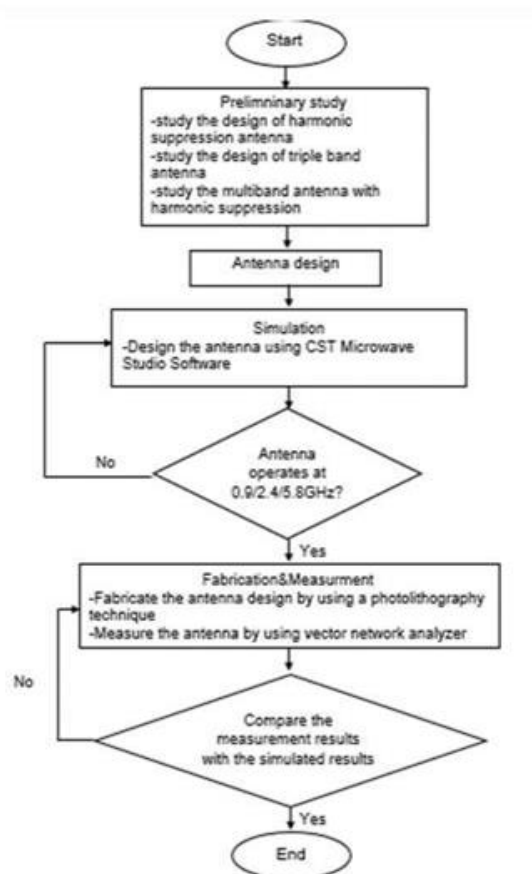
Start

Prelimninary study
-study the design of harmonic suppression antenna
-study the design of triple band antenna
-study the multiband antenna with harmonic suppression

Antenna design

Simulation
-Design the antenna using CST Microwave Studio Software

Antenna operates at 0.9/2.4/5.8GHz?

No

Yes

Fabrication&Measurment
-Fabricate the antenna design by using a photolithography technique
-Measure the antenna by using vector network analyzer

No

Compare the measurement results with the simulated results

Yes

End